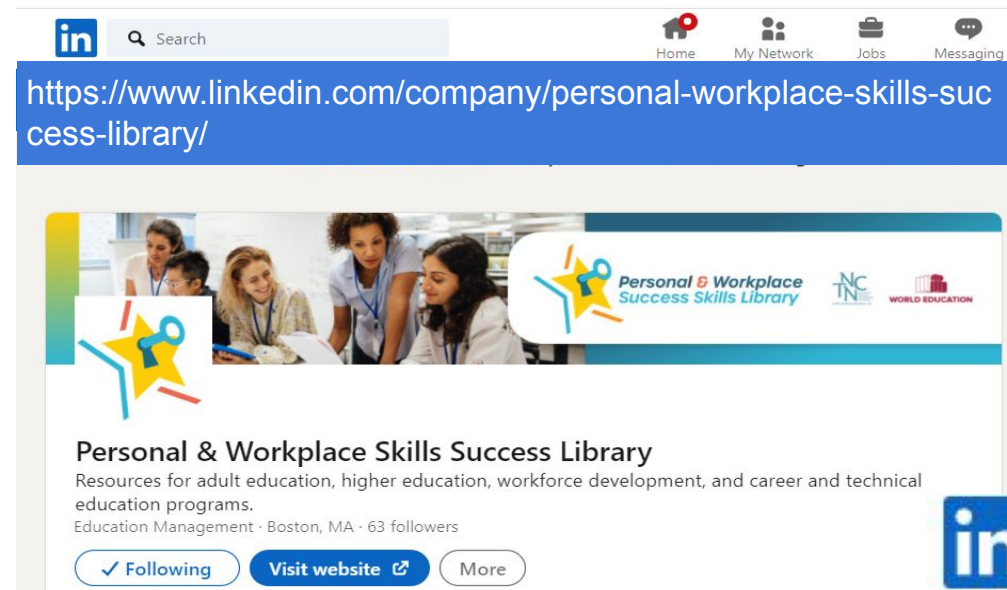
in Search

Home My Network Jobs Messaging

https://www.linkedin.com/company/personal-workplace-skills-success-library/

Personal & Workplace Success Skills Library

NC TN

WORLD EDUCATION

Personal & Workplace Skills Success Library

Resources for adult education, higher education, workforce development, and career and technical education programs.

Education Management · Boston, MA · 63 followers

✓ Following Visit website More

in